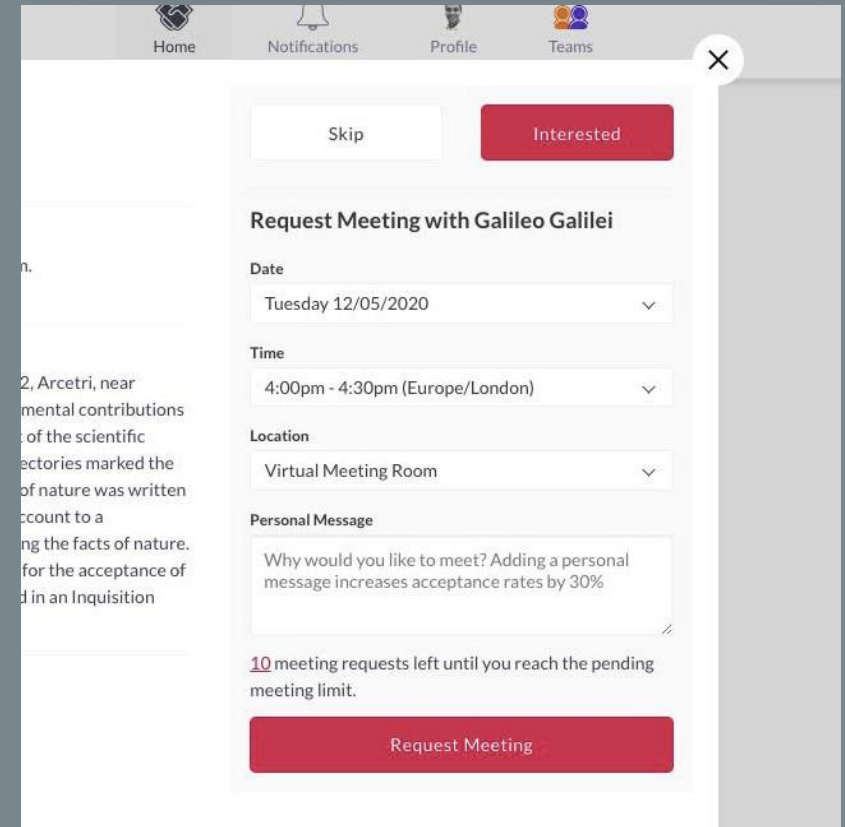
Home Notifications Profile Teams

n.

2, Arcetri, near
mental contributions
of the scientific
ectories marked the
of nature was written
ccount to a
ng the facts of nature.
for the acceptance of
d in an Inquisition

Skip

Interested

Request Meeting with Galileo Galilei

Date

Tuesday 12/05/2020

Time

4:00pm - 4:30pm (Europe/London)

Location

Virtual Meeting Room

Personal Message

Why would you like to meet? Adding a personal message increases acceptance rates by 30%

10 meeting requests left until you reach the pending meeting limit.

Request Meeting